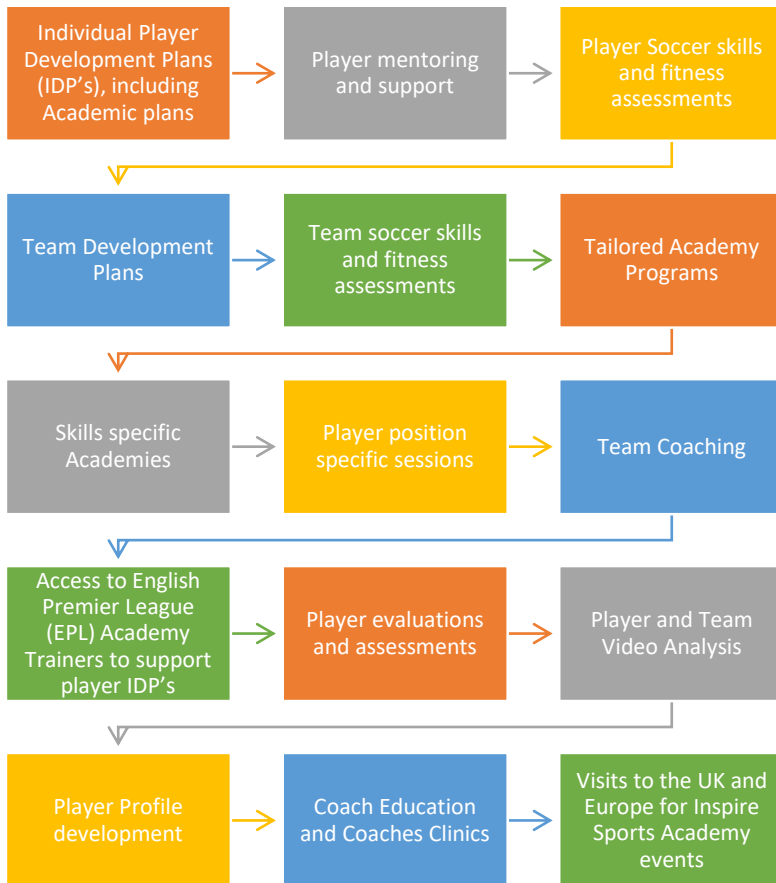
Individual Player Development Plans (IDP's), including Academic plans

Player mentoring and support

Player Soccer skills and fitness assessments

Team Development Plans

Team soccer skills and fitness assessments

Tailored Academy Programs

Skills specific Academies

Player position specific sessions

Team Coaching

Access to English Premier League (EPL) Academy Trainers to support player IDP's

Player evaluations and assessments

Player and Team Video Analysis

Player Profile development

Coach Education and Coaches Clinics

Visits to the UK and Europe for Inspire Sports Academy events